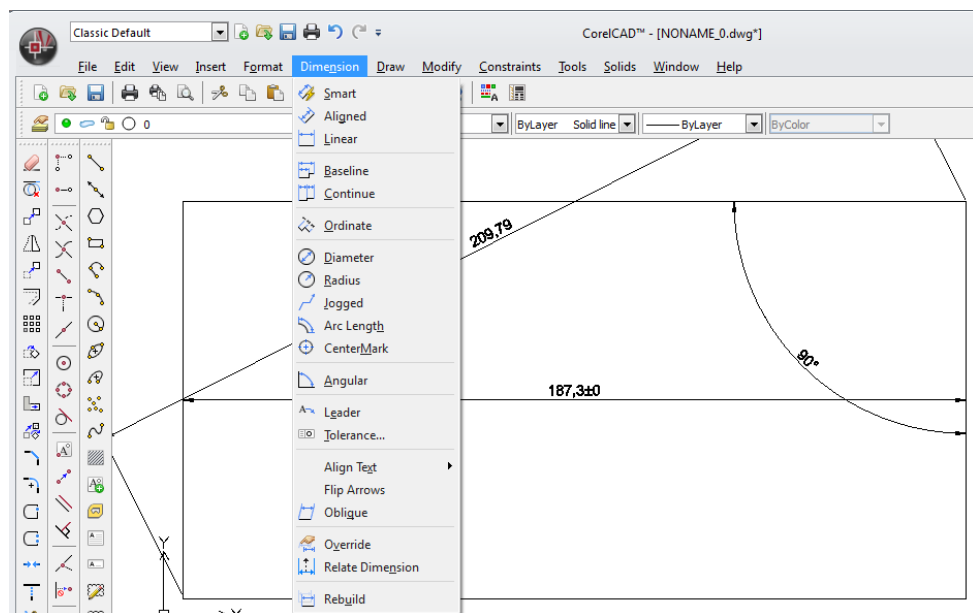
Classic Default

CorelCAD™ - [NONAME_0.dwg*]

File Edit View Insert Format Dimension Draw Modify Constraints Tools Solids Window Help

0

ByLayer Solid line ——— ByLayer ByColor

Smart
Aligned
Linear
Baseline
Continue
Ordinate
Diameter
Radius
Jogged
Arc Length
CenterMark
Angular
Leader
Tolerance...
Align Text
Flip Arrows
Oblique
Override
Relate Dimension
Rebuild

209,79

90°

187,3±0

Y